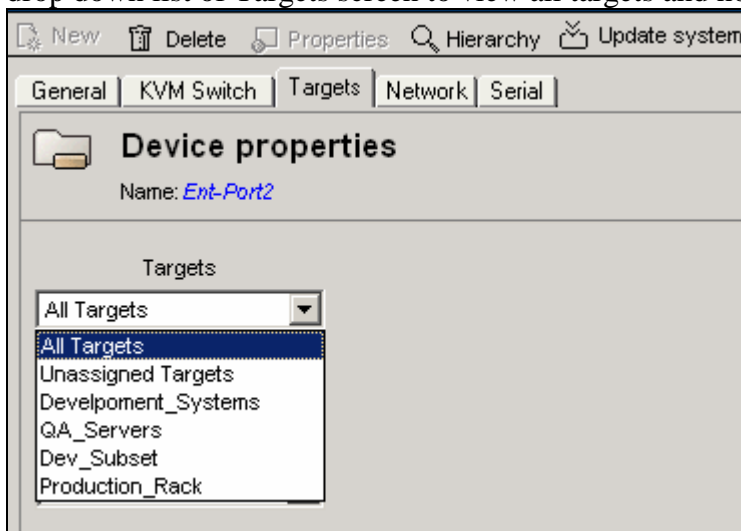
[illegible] drop down list of Targets screen to view all targets and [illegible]

New Delete Properties Hierarchy Update system

General KVM Switch Targets Network Serial

Device properties

Name: Ent-Port2

Targets

All Targets

All Targets
Unassigned Targets
Develpoment_Systems
QA_Servers
Dev_Subset
Production_Rack